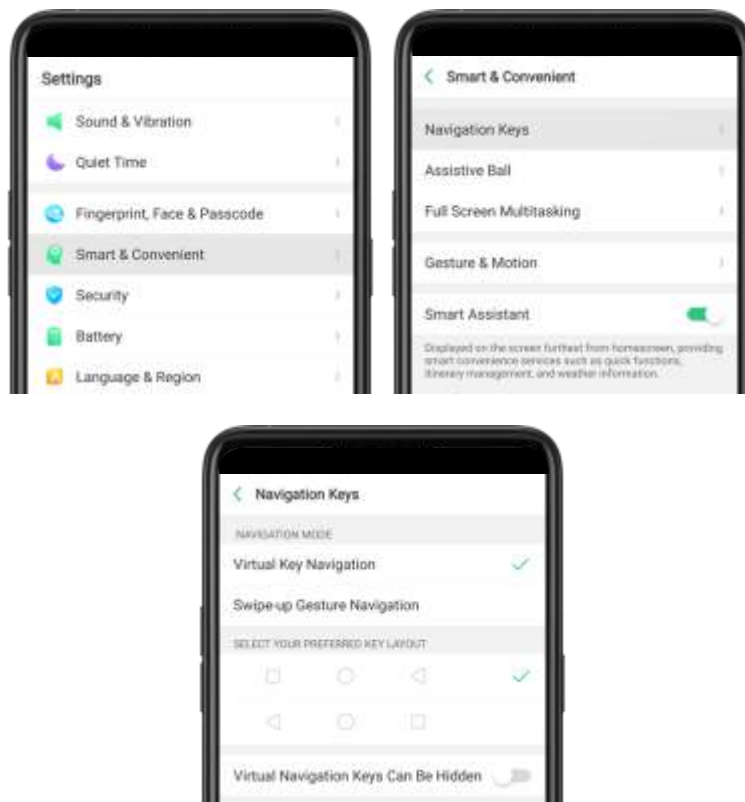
Settings

Sound & Vibration

Quiet Time

Fingerprint, Face & Passcode

Smart & Convenient

Security

Battery

Language & Region

Smart & Convenient

Navigation Keys

Assistive Ball

Full Screen Multitasking

Gesture & Motion

Smart Assistant

Displayed on the screen furthest from homescreen, providing smart convenience services such as quick functions, itinerary management, and weather information.

Navigation Keys

NAVIGATION MODE

Virtual Key Navigation

Swipe-up Gesture Navigation

SELECT YOUR PREFERRED KEY LAYOUT

Virtual Navigation Keys Can Be Hidden